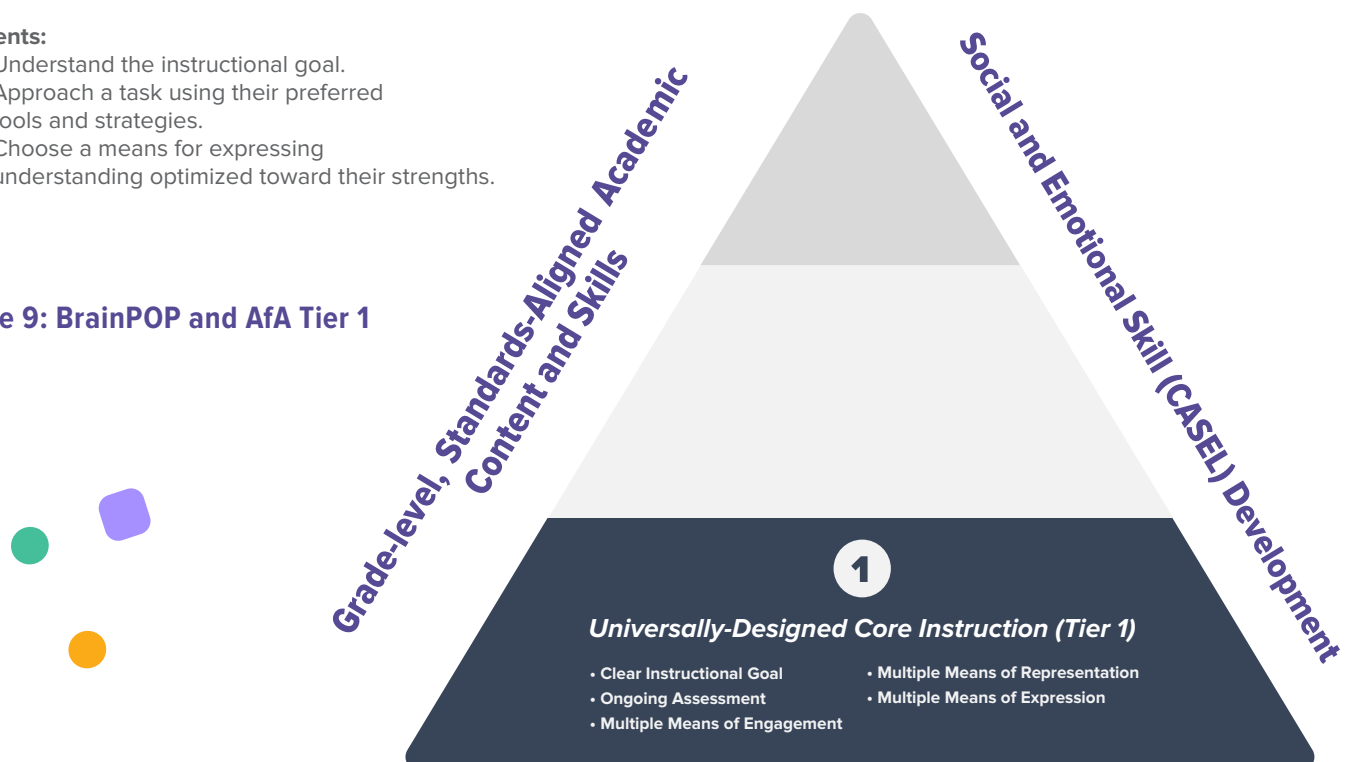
ents:
Understand the instructional goal.
Approach a task using their preferred ools and strategies.
Choose a means for expressing understanding optimized toward their strengths.

e 9: BrainPOP and AfA Tier 1

Grade-level, Standards-Aligned Academic Content and Skills

Social and Emotional Skill (CASEL) Development

1

Universally-Designed Core Instruction (Tier 1)

• Clear Instructional Goal
• Ongoing Assessment
• Multiple Means of Engagement
• Multiple Means of Representation
• Multiple Means of Expression